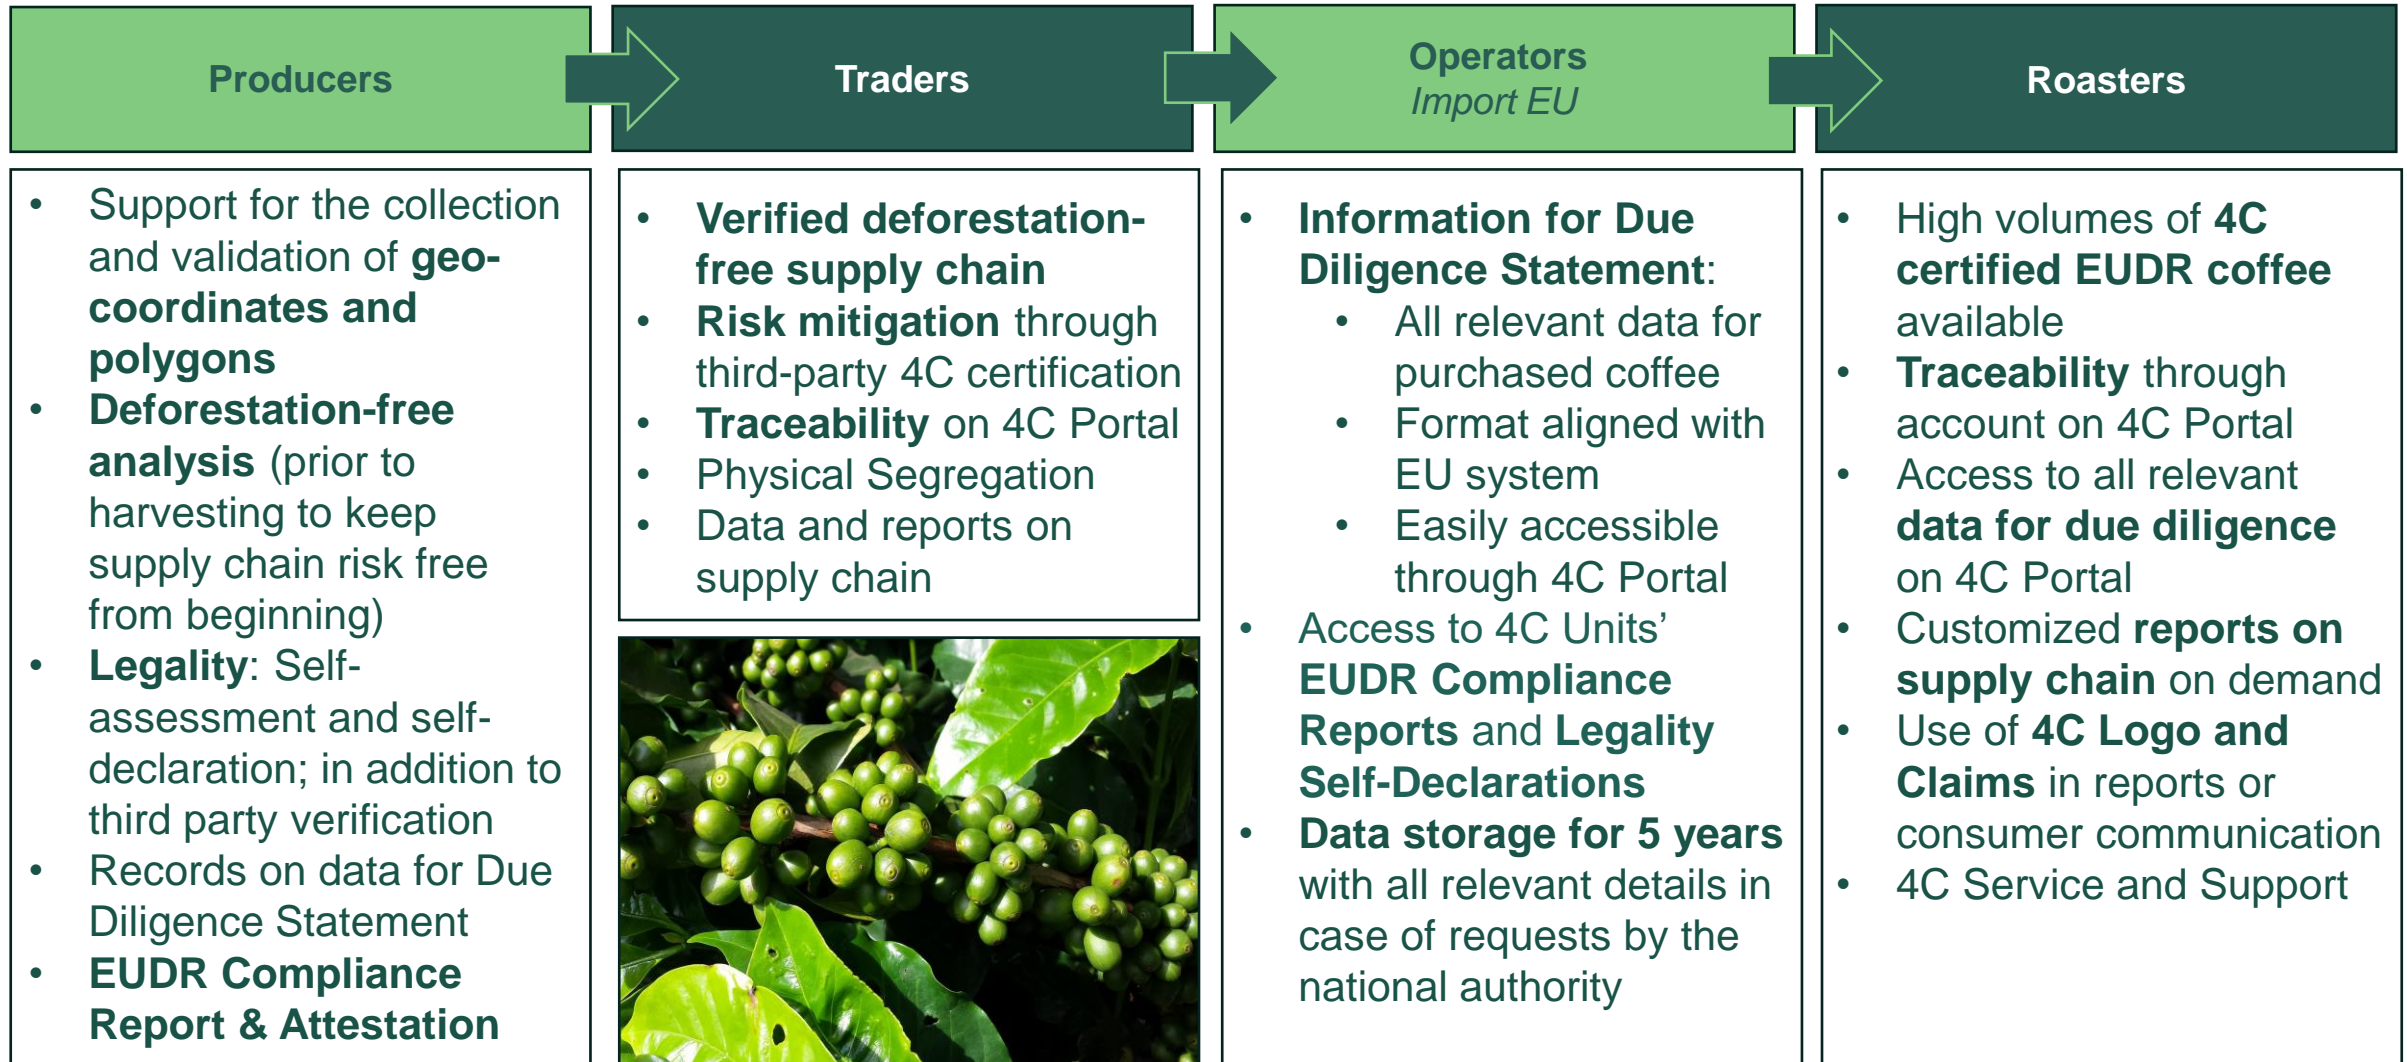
Producers

Traders

Operators
Import EU

Roasters

- Support for the collection and validation of geo-coordinates and polygons
- Deforestation-free analysis (prior to harvesting to keep supply chain risk free from beginning)
- Legality: Self-assessment and self-declaration; in addition to third party verification
- Records on data for Due Diligence Statement
- EUDR Compliance Report & Attestation

- Verified deforestation-free supply chain
- Risk mitigation through third-party 4C certification
- Traceability on 4C Portal
- Physical Segregation
- Data and reports on supply chain

- Information for Due Diligence Statement:
  - All relevant data for purchased coffee
  - Format aligned with EU system
  - Easily accessible through 4C Portal
- Access to 4C Units' EUDR Compliance Reports and Legality Self-Declarations
- Data storage for 5 years with all relevant details in case of requests by the national authority

- High volumes of 4C certified EUDR coffee available
- Traceability through account on 4C Portal
- Access to all relevant data for due diligence on 4C Portal
- Customized reports on supply chain on demand
- Use of 4C Logo and Claims in reports or consumer communication
- 4C Service and Support